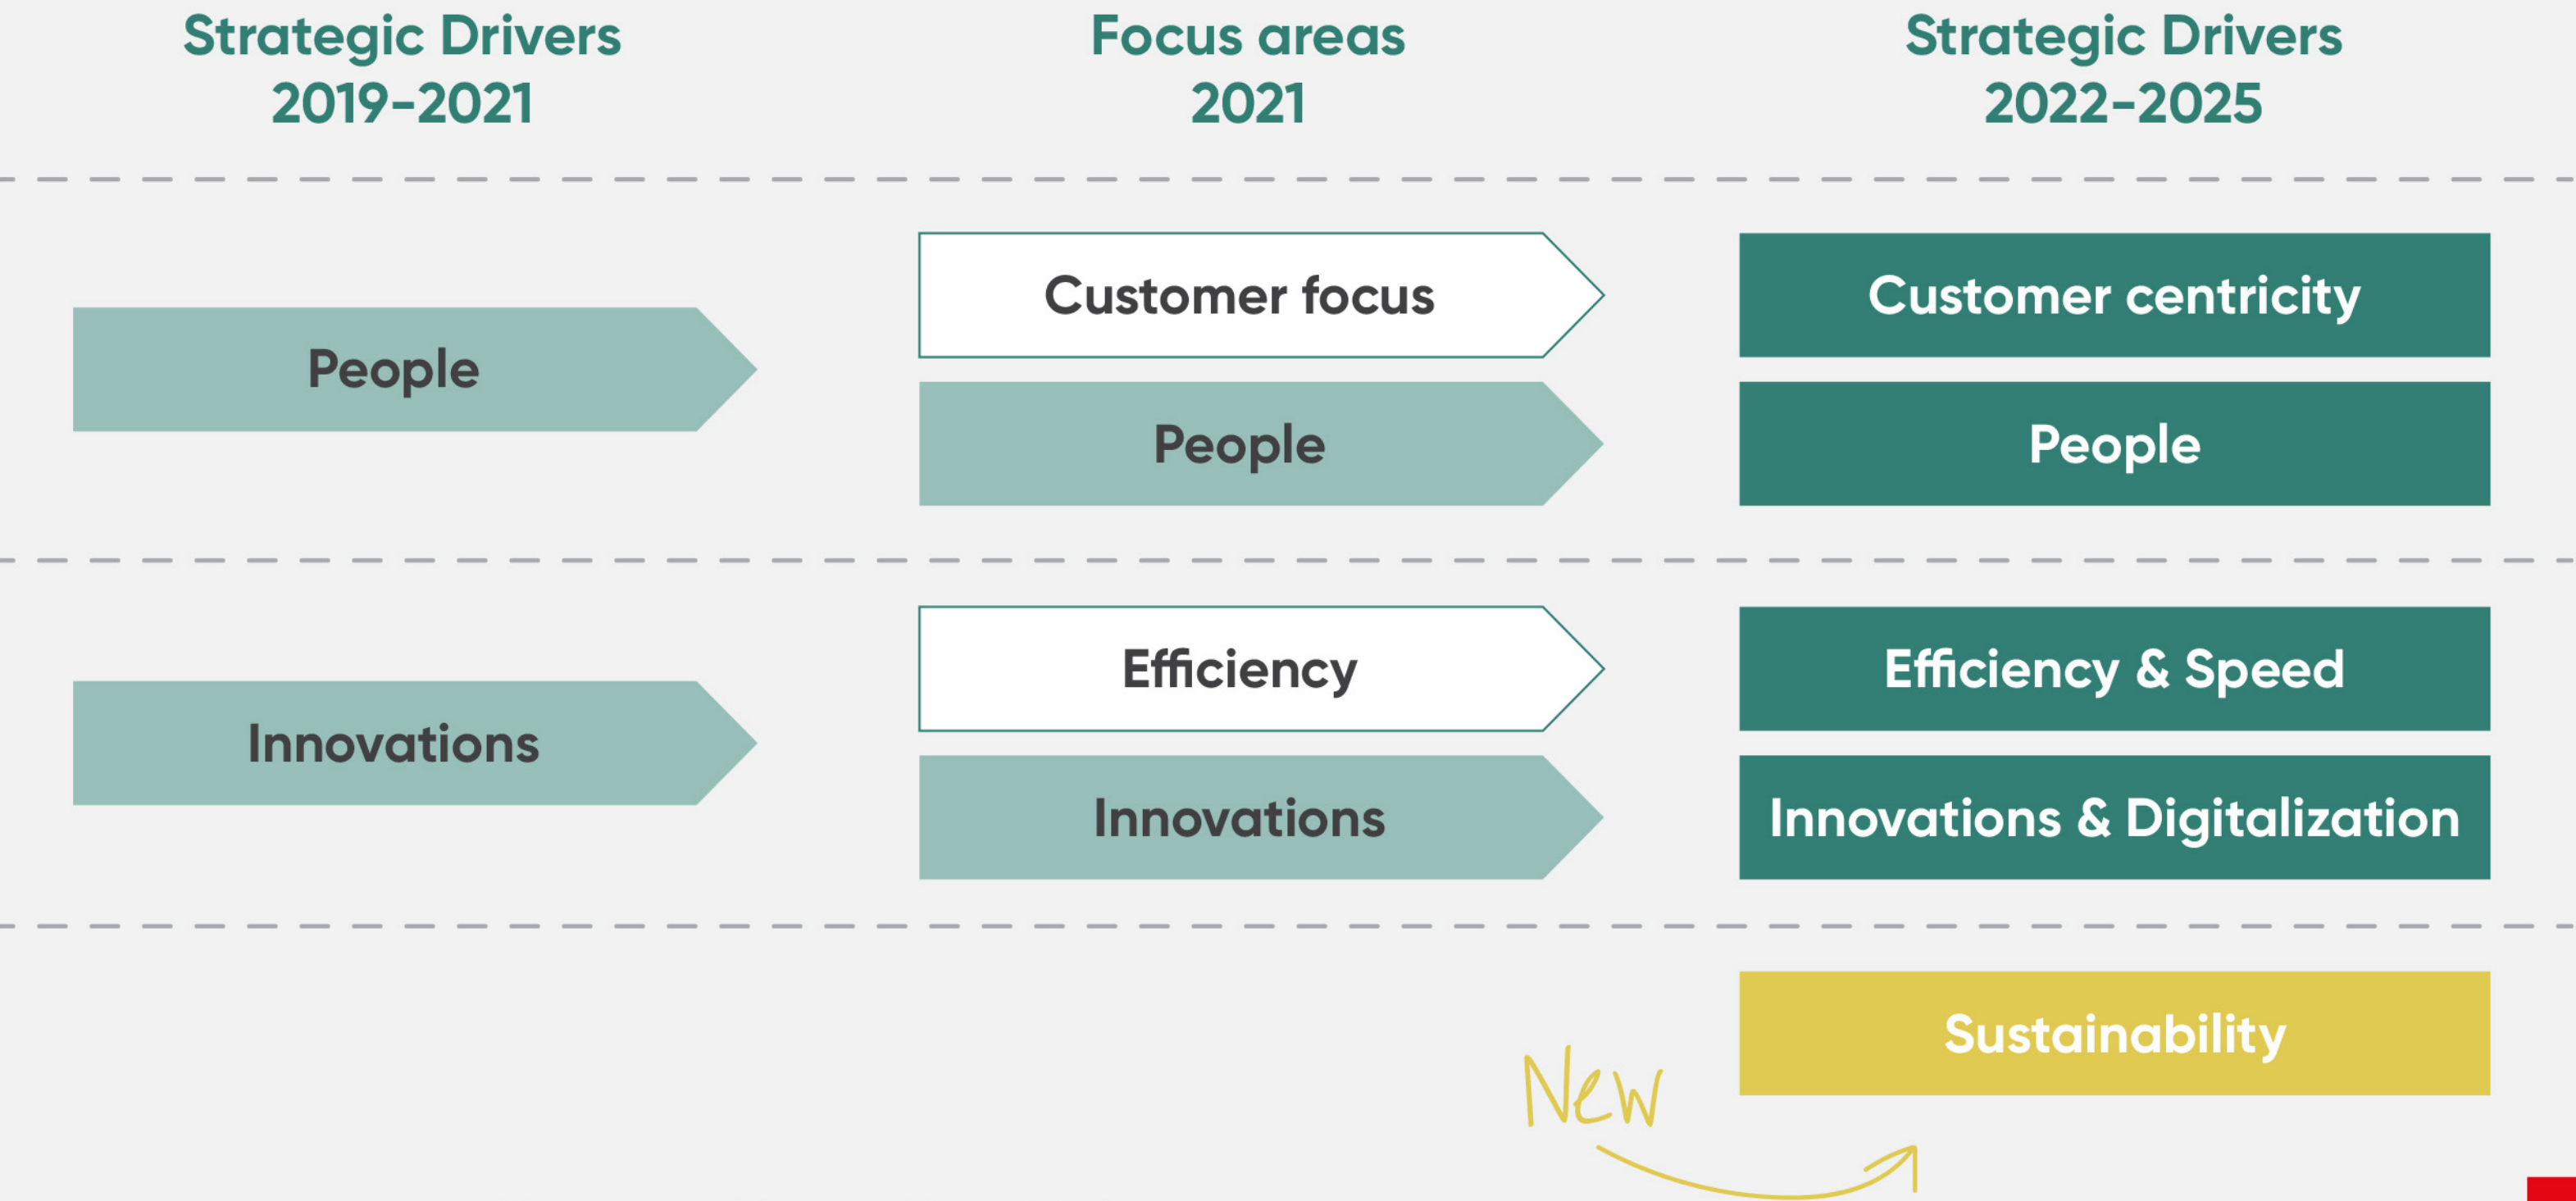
Strategic Drivers 2019-2021

Focus areas 2021

Strategic Drivers 2022-2025

Customer focus

Customer centricity

People

People

People

Efficiency

Efficiency & Speed

Innovations

Innovations

Innovations & Digitalization

Sustainability

New